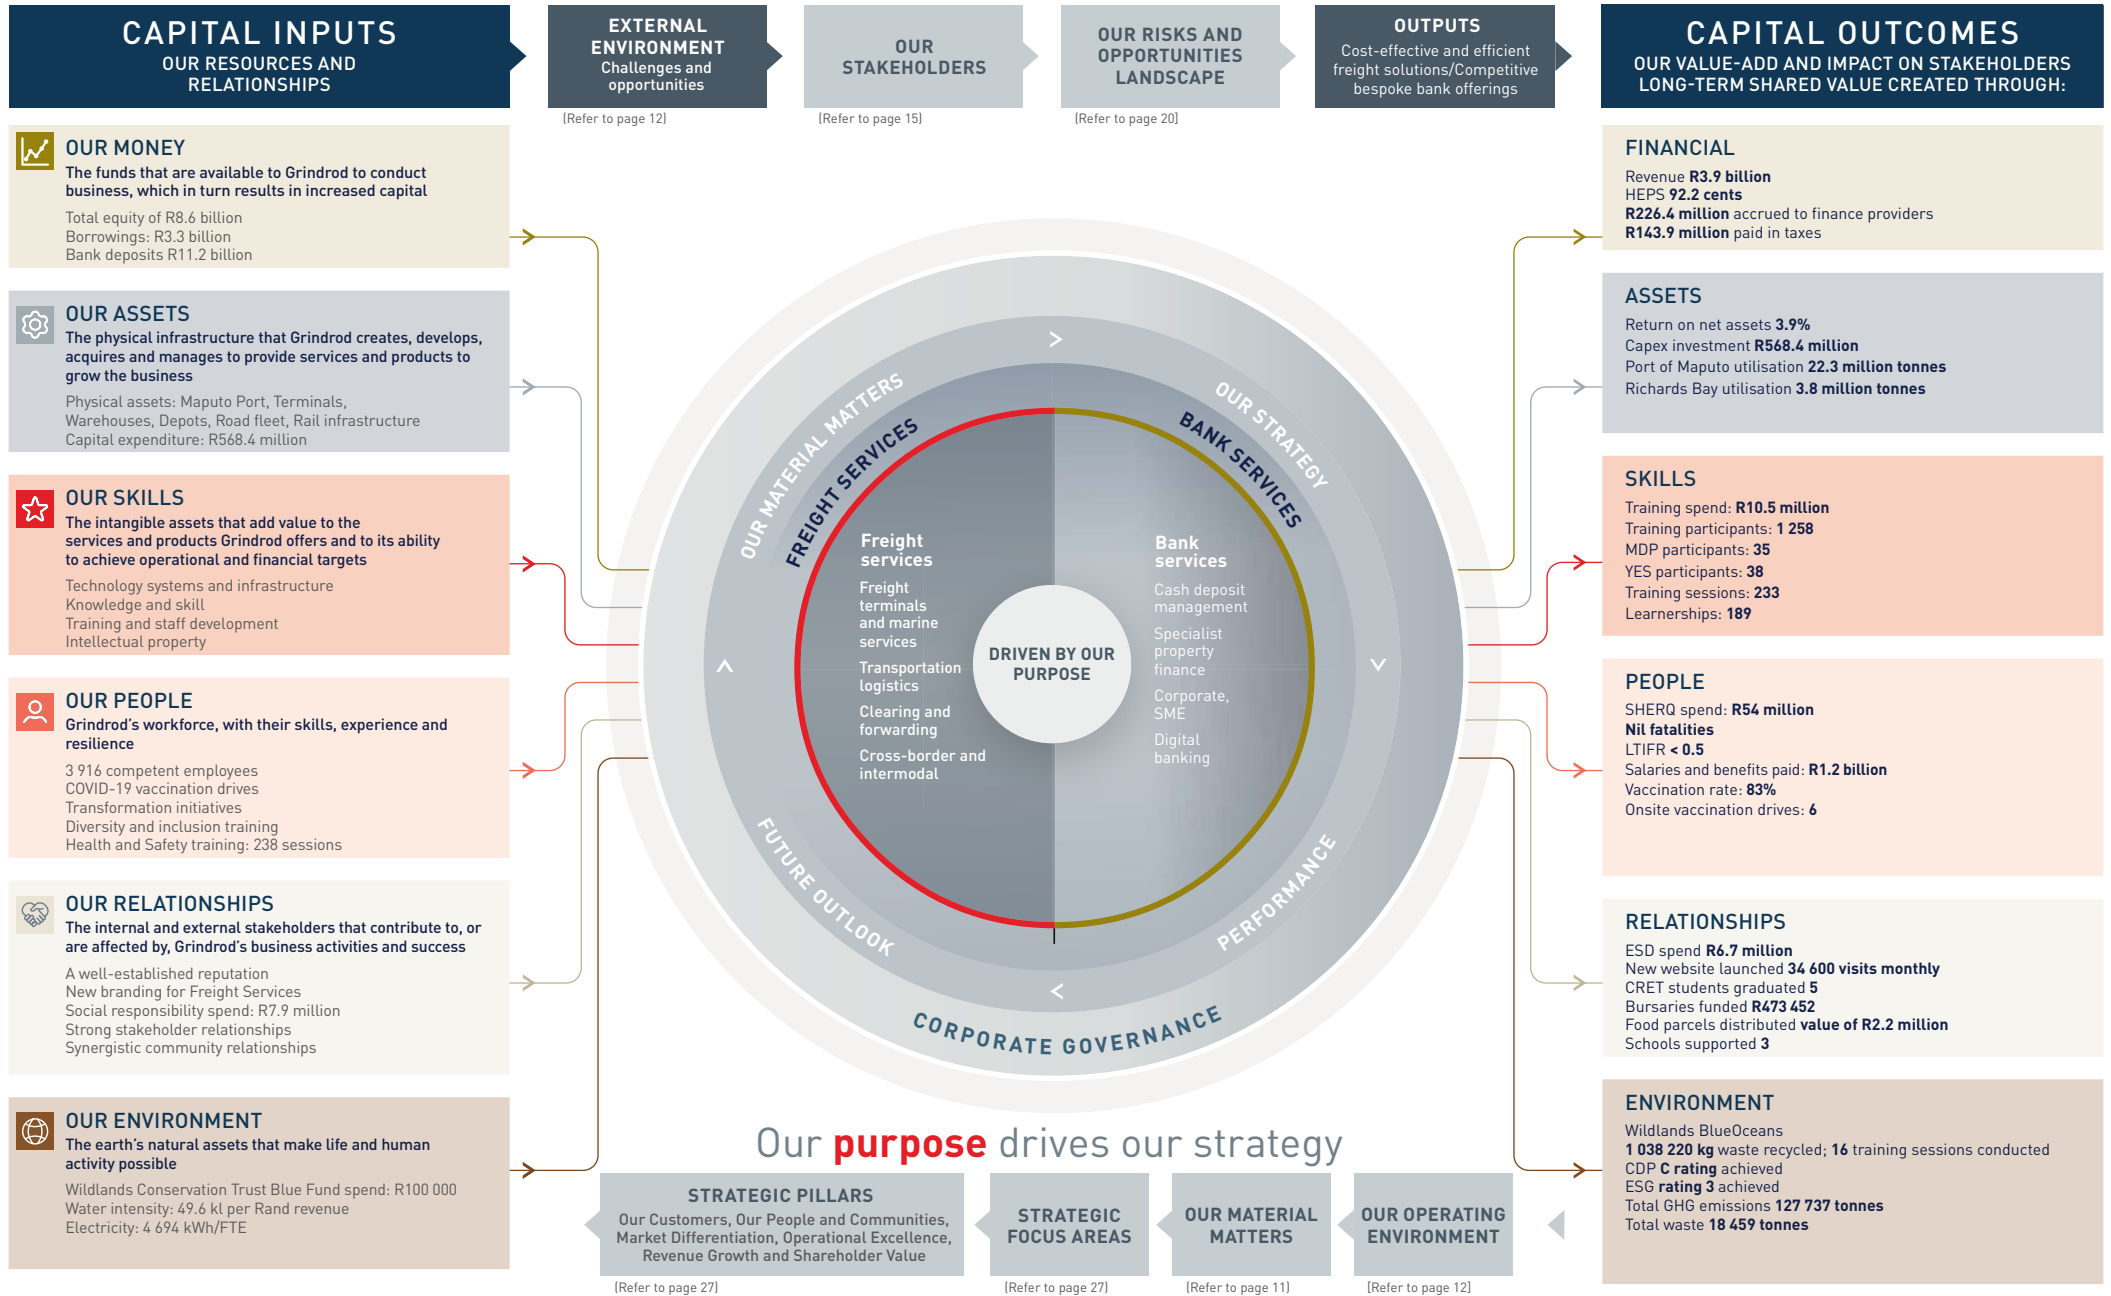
CAPITAL INPUTS
OUR RESOURCES AND RELATIONSHIPS

EXTERNAL ENVIRONMENT
Challenges and opportunities
[Refer to page 12]

OUR STAKEHOLDERS
[Refer to page 15]

OUR RISKS AND OPPORTUNITIES LANDSCAPE
[Refer to page 20]

OUTPUTS
Cost-effective and efficient freight solutions/Competitive bespoke bank offerings

CAPITAL OUTCOMES
OUR VALUE-ADD AND IMPACT ON STAKEHOLDERS LONG-TERM SHARED VALUE CREATED THROUGH:

OUR MONEY
The funds that are available to Grindrod to conduct business, which in turn results in increased capital
Total equity of R8.6 billion
Borrowings: R3.3 billion
Bank deposits R11.2 billion

OUR ASSETS
The physical infrastructure that Grindrod creates, develops, acquires and manages to provide services and products to grow the business
Physical assets: Maputo Port, Terminals, Warehouses, Depots, Road fleet, Rail infrastructure
Capital expenditure: R568.4 million

OUR SKILLS
The intangible assets that add value to the services and products Grindrod offers and to its ability to achieve operational and financial targets
Technology systems and infrastructure
Knowledge and skill
Training and staff development
Intellectual property

OUR PEOPLE
Grindrod's workforce, with their skills, experience and resilience
3 916 competent employees
COVID-19 vaccination drives
Transformation initiatives
Diversity and inclusion training
Health and Safety training: 238 sessions

OUR RELATIONSHIPS
The internal and external stakeholders that contribute to, or are affected by, Grindrod's business activities and success
A well-established reputation
New branding for Freight Services
Social responsibility spend: R7.9 million
Strong stakeholder relationships
Synergistic community relationships

OUR ENVIRONMENT
The earth's natural assets that make life and human activity possible
Wildlands Conservation Trust Blue Fund spend: R100 000
Water intensity: 49.6 kl per Rand revenue
Electricity: 4 694 kWh/FTE

OUR MATERIAL MATTERS
OUR STRATEGY
FREIGHT SERVICES
BANK SERVICES
Freight services
Freight terminals and marine services
Transportation logistics
Clearing and forwarding
Cross-border and intermodal
DRIVEN BY OUR PURPOSE
Bank services
Cash deposit management
Specialist property finance
Corporate, SME
Digital banking
FUTURE OUTLOOK
PERFORMANCE
CORPORATE GOVERNANCE

Our purpose drives our strategy

STRATEGIC PILLARS
Our Customers, Our People and Communities, Market Differentiation, Operational Excellence, Revenue Growth and Shareholder Value
[Refer to page 27]

STRATEGIC FOCUS AREAS
[Refer to page 27]

OUR MATERIAL MATTERS
[Refer to page 11]

OUR OPERATING ENVIRONMENT
[Refer to page 12]

FINANCIAL
Revenue R3.9 billion
HEPS 92.2 cents
R226.4 million accrued to finance providers
R143.9 million paid in taxes

ASSETS
Return on net assets 3.9%
Capex investment R568.4 million
Port of Maputo utilisation 22.3 million tonnes
Richards Bay utilisation 3.8 million tonnes

SKILLS
Training spend: R10.5 million
Training participants: 1 258
MDP participants: 35
YES participants: 38
Training sessions: 233
Learnerships: 189

PEOPLE
SHERQ spend: R54 million
Nil fatalities
LTIFR < 0.5
Salaries and benefits paid: R1.2 billion
Vaccination rate: 83%
Onsite vaccination drives: 6

RELATIONSHIPS
ESD spend R6.7 million
New website launched 34 600 visits monthly
CRET students graduated 5
Bursaries funded R473 452
Food parcels distributed value of R2.2 million
Schools supported 3

ENVIRONMENT
Wildlands BlueOceans
1 038 220 kg waste recycled; 16 training sessions conducted
CDP C rating achieved
ESG rating 3 achieved
Total GHG emissions 127 737 tonnes
Total waste 18 459 tonnes